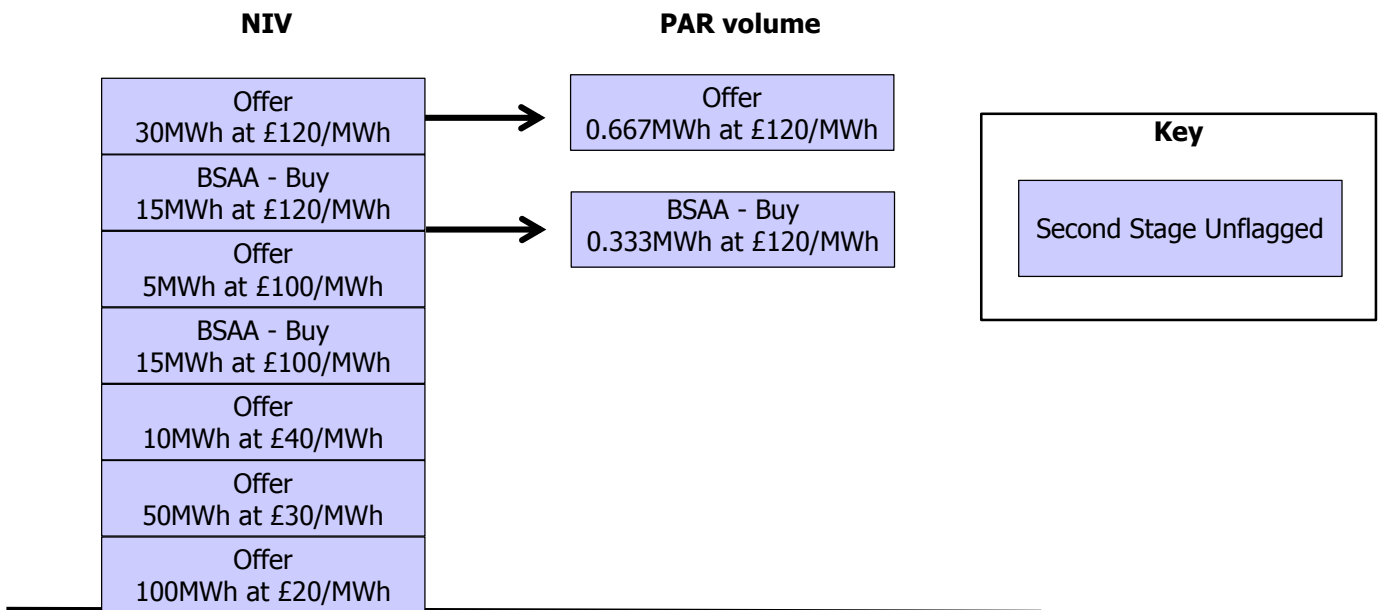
NIV

PAR volume

Offer
30MWh at £120/MWh

BSAA - Buy
15MWh at £120/MWh

Offer
5MWh at £100/MWh

BSAA - Buy
15MWh at £100/MWh

Offer
10MWh at £40/MWh

Offer
50MWh at £30/MWh

Offer
100MWh at £20/MWh

Offer
0.667MWh at £120/MWh

BSAA - Buy
0.333MWh at £120/MWh

Key

Second Stage Unflagged